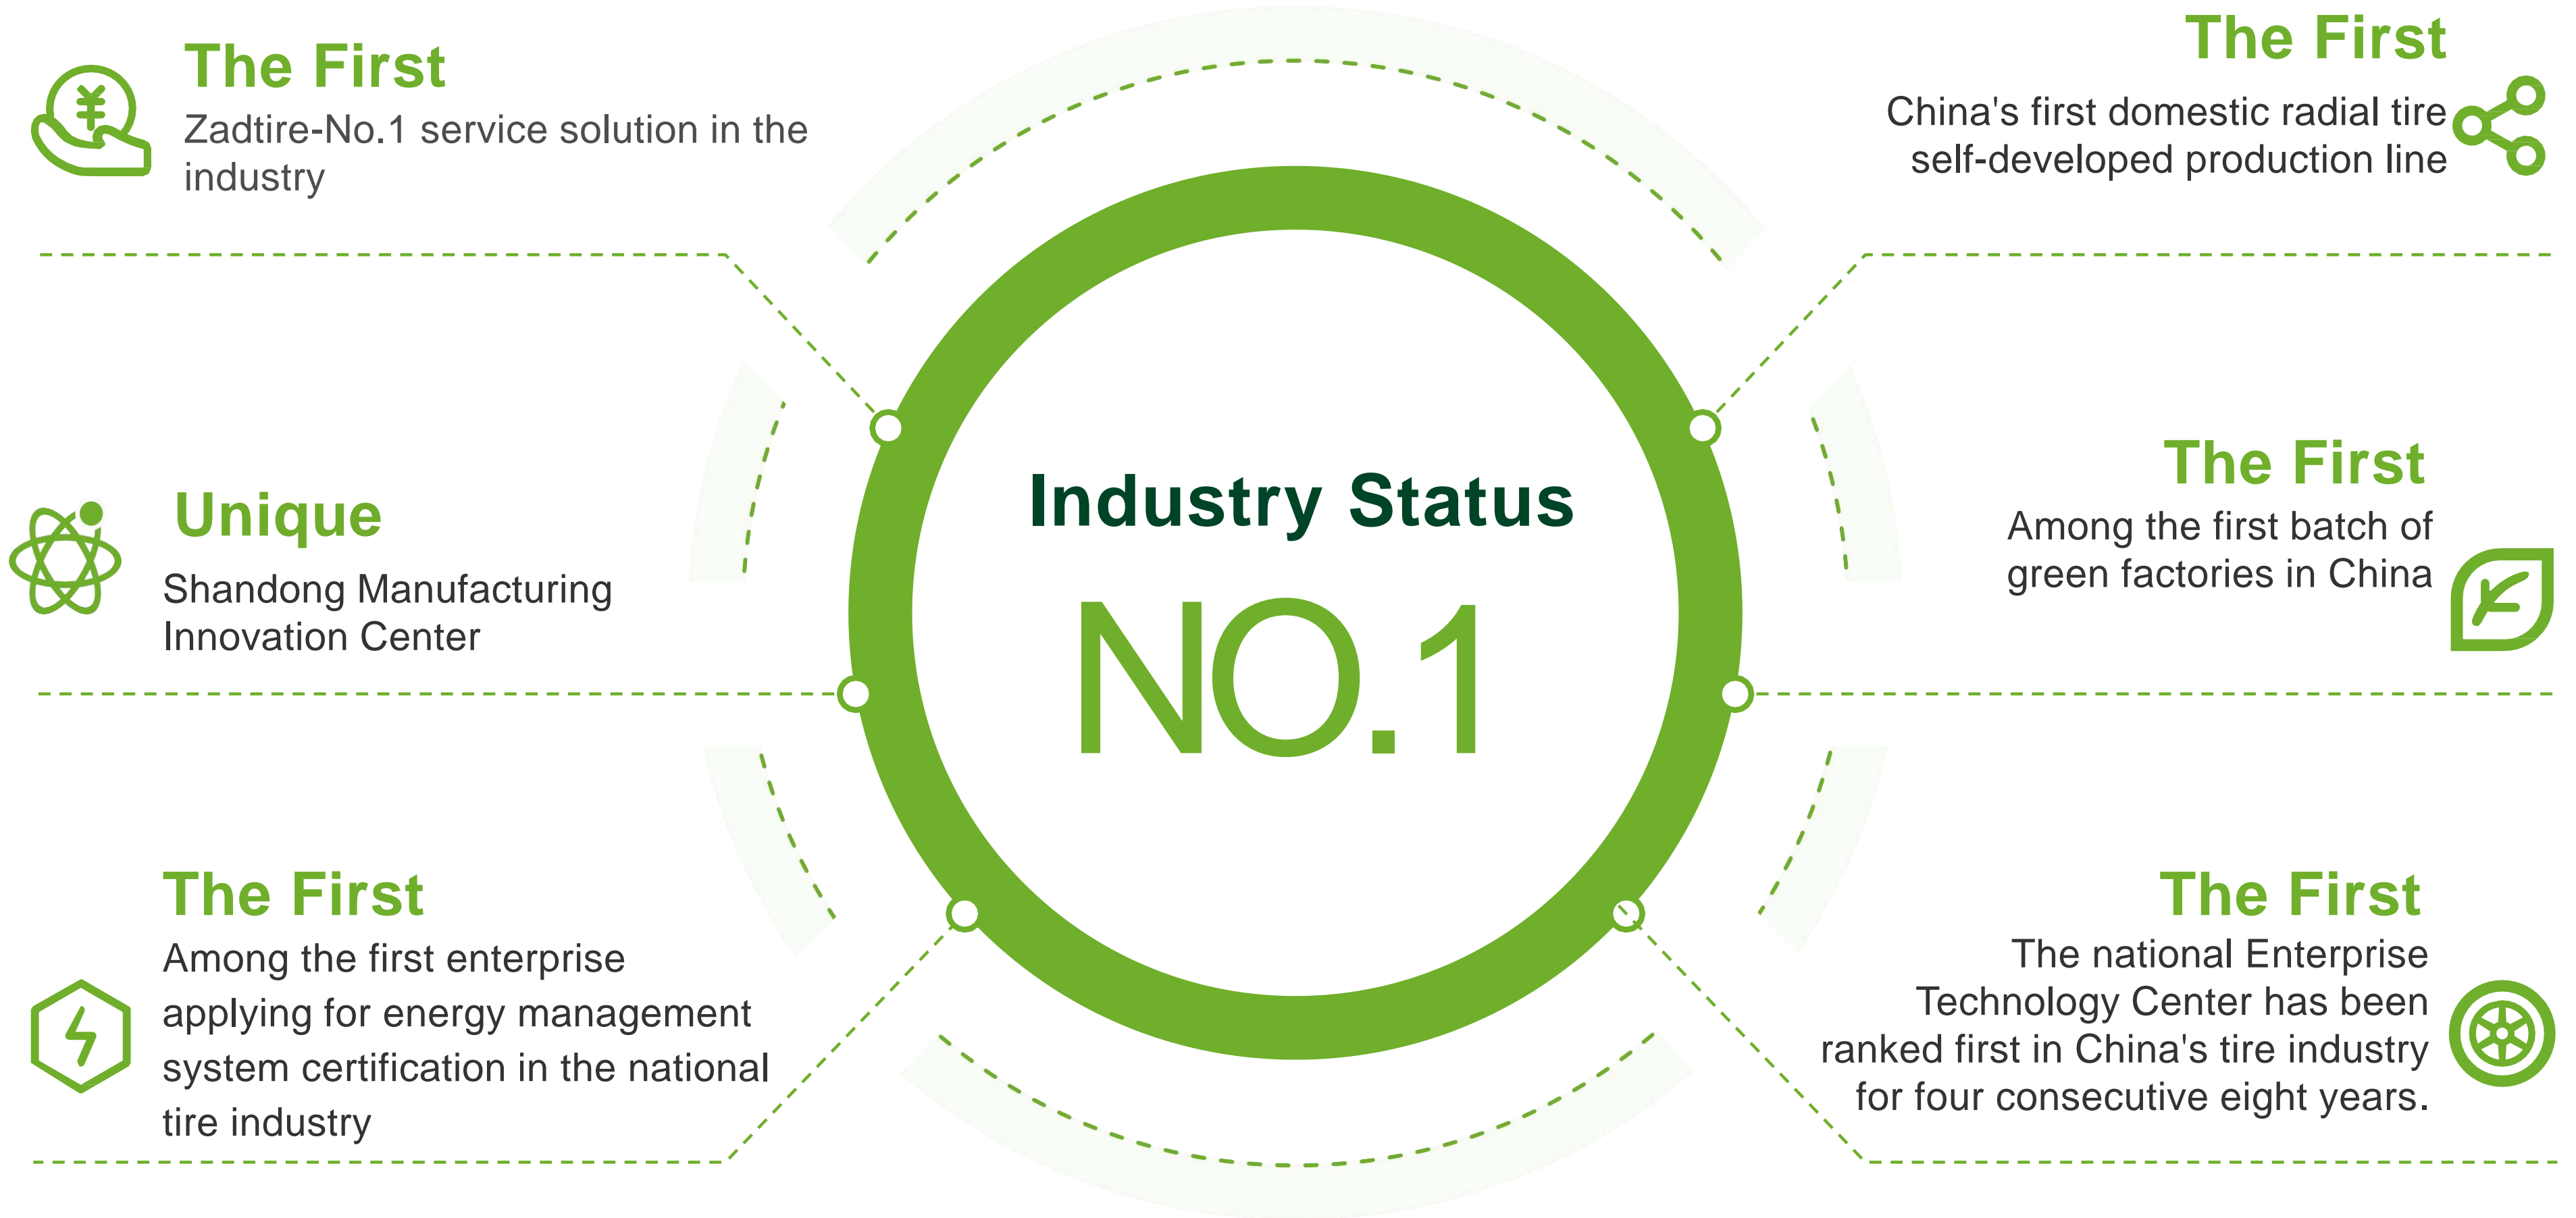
The First
Zadtire-No.1 service solution in the industry

The First
China's first domestic radial tire self-developed production line

Industry Status
NO.1

Unique
Shandong Manufacturing Innovation Center

The First
Among the first batch of green factories in China

The First
Among the first enterprise applying for energy management system certification in the national tire industry

The First
The national Enterprise Technology Center has been ranked first in China's tire industry for four consecutive eight years.